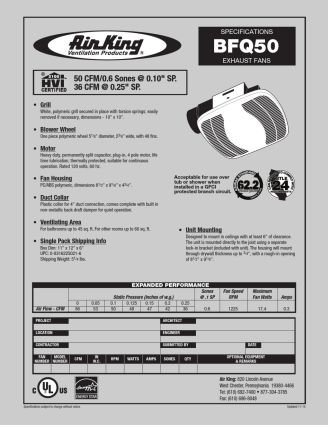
Air King Ventilation Products

SPECIFICATIONS
BFQ50
EXHAUST FANS

HVI CERTIFIED
50 CFM/0.6 Sones @ 0.10" SP.
36 CFM @ 0.25" SP.

• Grill
White, polymeric grill secured in place with torsion springs; easily removed if necessary, dimensions - 10" x 10".

• Blower Wheel
One piece polymeric wheel 5⅞" diameter, 2¾" wide, with 46 fins.

• Motor
Heavy duty, permanently split capacitor, plug in, 4 pole motor, life time lubrication, thermally protected, suitable for continuous operation. Rated 100 watts, 60 Hz.

• Fan Housing
PC/ABS polymeric, dimensions 8⅞" x 8⅞" x 4⅞".

• Duct Collar
Plastic collar for 4" duct connection, comes complete with built in non metallic back draft damper for quiet operation.

• Ventilating Area
For bathrooms up to 45 sq. ft. For other rooms up to 50 sq. ft.

• Single Pack Shipping Info
Box Dim: 11" x 12" x 6"
UPC: 6-83542-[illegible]
Shipping Weight: 5½ lbs.

Acceptable for use over tub or shower when installed in a GFCI protected branch circuit.

• Unit Mounting
Designed to mount in ceilings with at least 6" of clearance. The unit is mounted directly to the joist using a separate lock-in bracket (included with unit). The housing will mount through drywall thickness up to ¾", with a rough-in opening of 9½" x 9¼".

| EXPANDED PERFORMANCE | | | | | | | | | | | |
|---|---|---|---|---|---|---|---|---|---|---|---|
| | Static Pressure (Inches of w.g.) | | | | | | | Sones @ .1 SP | Fan Speed RPM | Minimum Fan Watts | Amps |
| | 0 | 0.05 | 0.1 | 0.125 | 0.15 | 0.2 | 0.25 | | | | |
| Air Flow - CFM | 56 | 53 | 50 | 48 | 47 | 42 | 36 | 0.6 | 1235 | 17.4 | 0.3 |

| PROJECT | | | | | | ARCHITECT | | |
|---|---|---|---|---|---|---|---|---|
| LOCATION | | | | | | ENGINEER | | |
| CONTRACTOR | | | | | | SUBMITTED BY | | DATE |
| FAN NUMBER | MODEL NUMBER | CFM | IN. W.G. | RPM | WATTS | AMPS | SONES | QTY | OPTIONAL EQUIPMENT & REMARKS |

Air King: 820 Lincoln Avenue
West Chester, Pennsylvania 19380-4469
Tel: (610) 692-7480 • 877-304-3785
Fax: (610) 696-0848

Specifications subject to change without notice.
Updated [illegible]